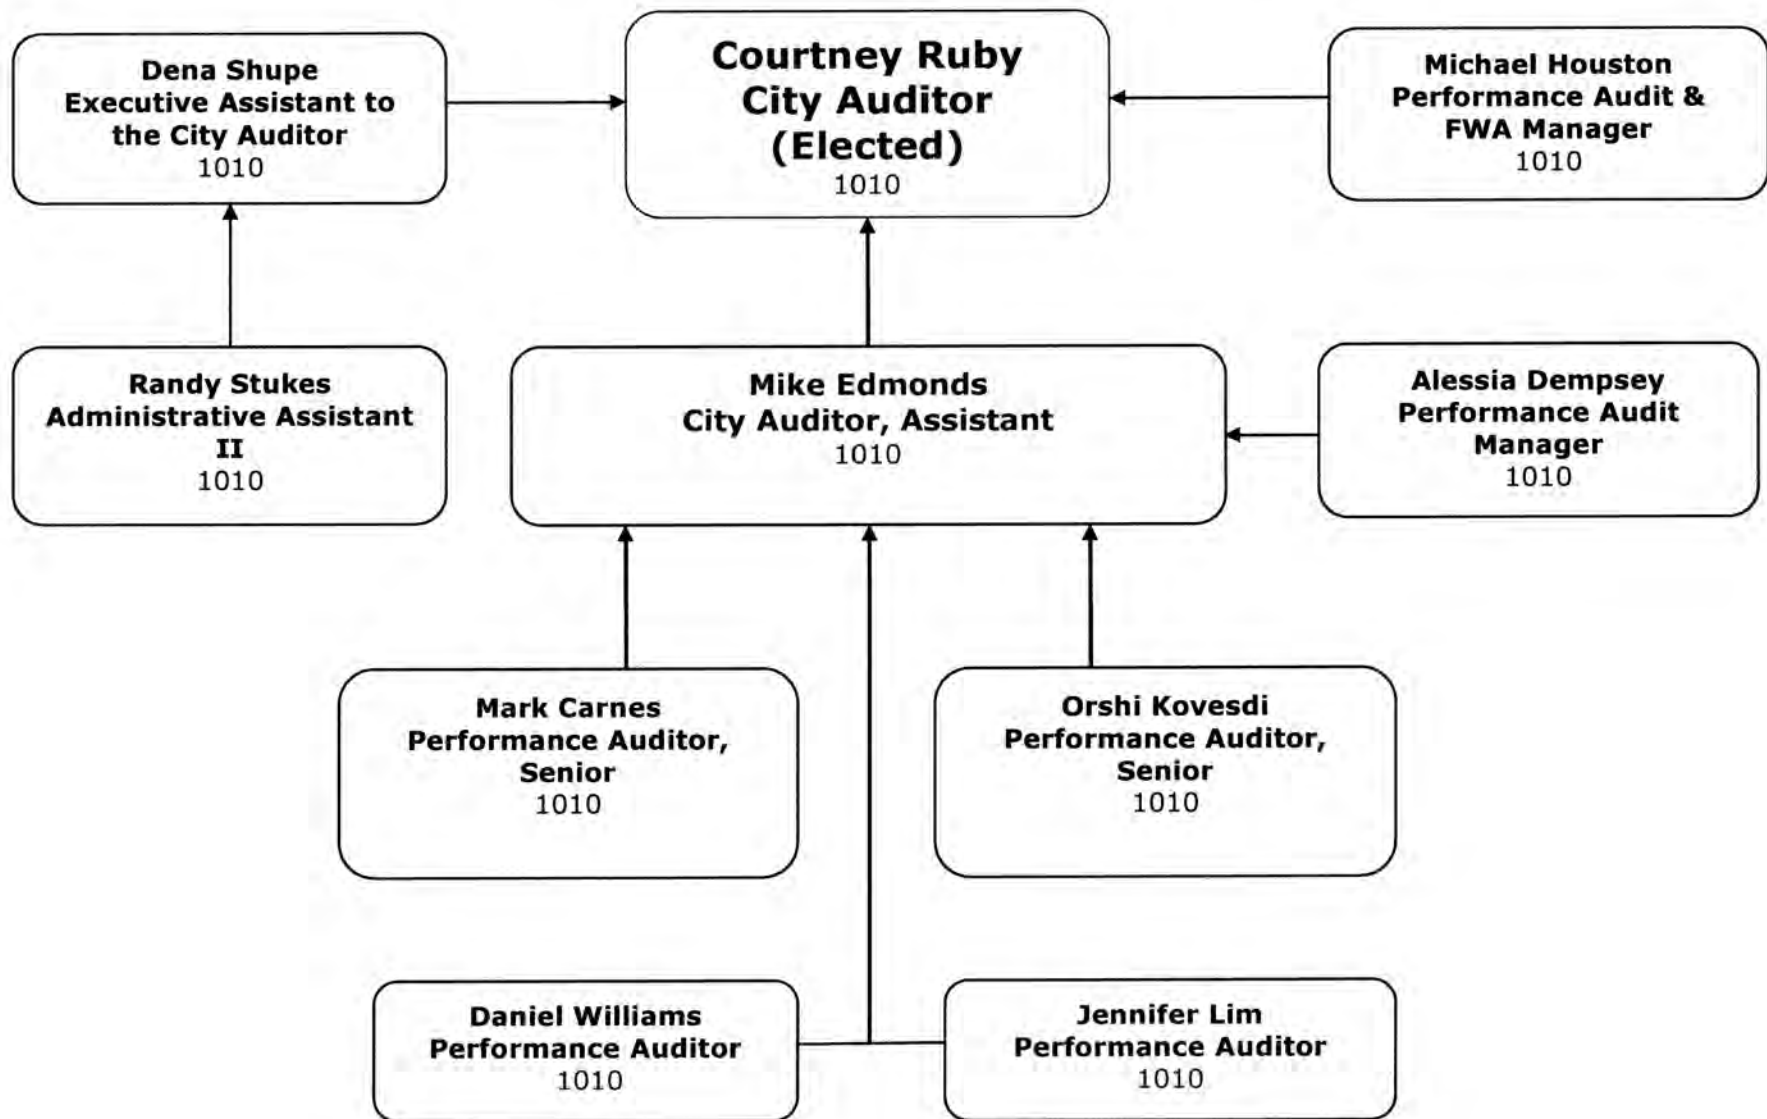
Dena Shupe
Executive Assistant to the City Auditor
1010

Courtney Ruby
City Auditor
(Elected)
1010

Michael Houston
Performance Audit & FWA Manager
1010

Randy Stukes
Administrative Assistant II
1010

Mike Edmonds
City Auditor, Assistant
1010

Alessia Dempsey
Performance Audit Manager
1010

Mark Carnes
Performance Auditor, Senior
1010

Orshi Kovesdi
Performance Auditor, Senior
1010

Daniel Williams
Performance Auditor
1010

Jennifer Lim
Performance Auditor
1010